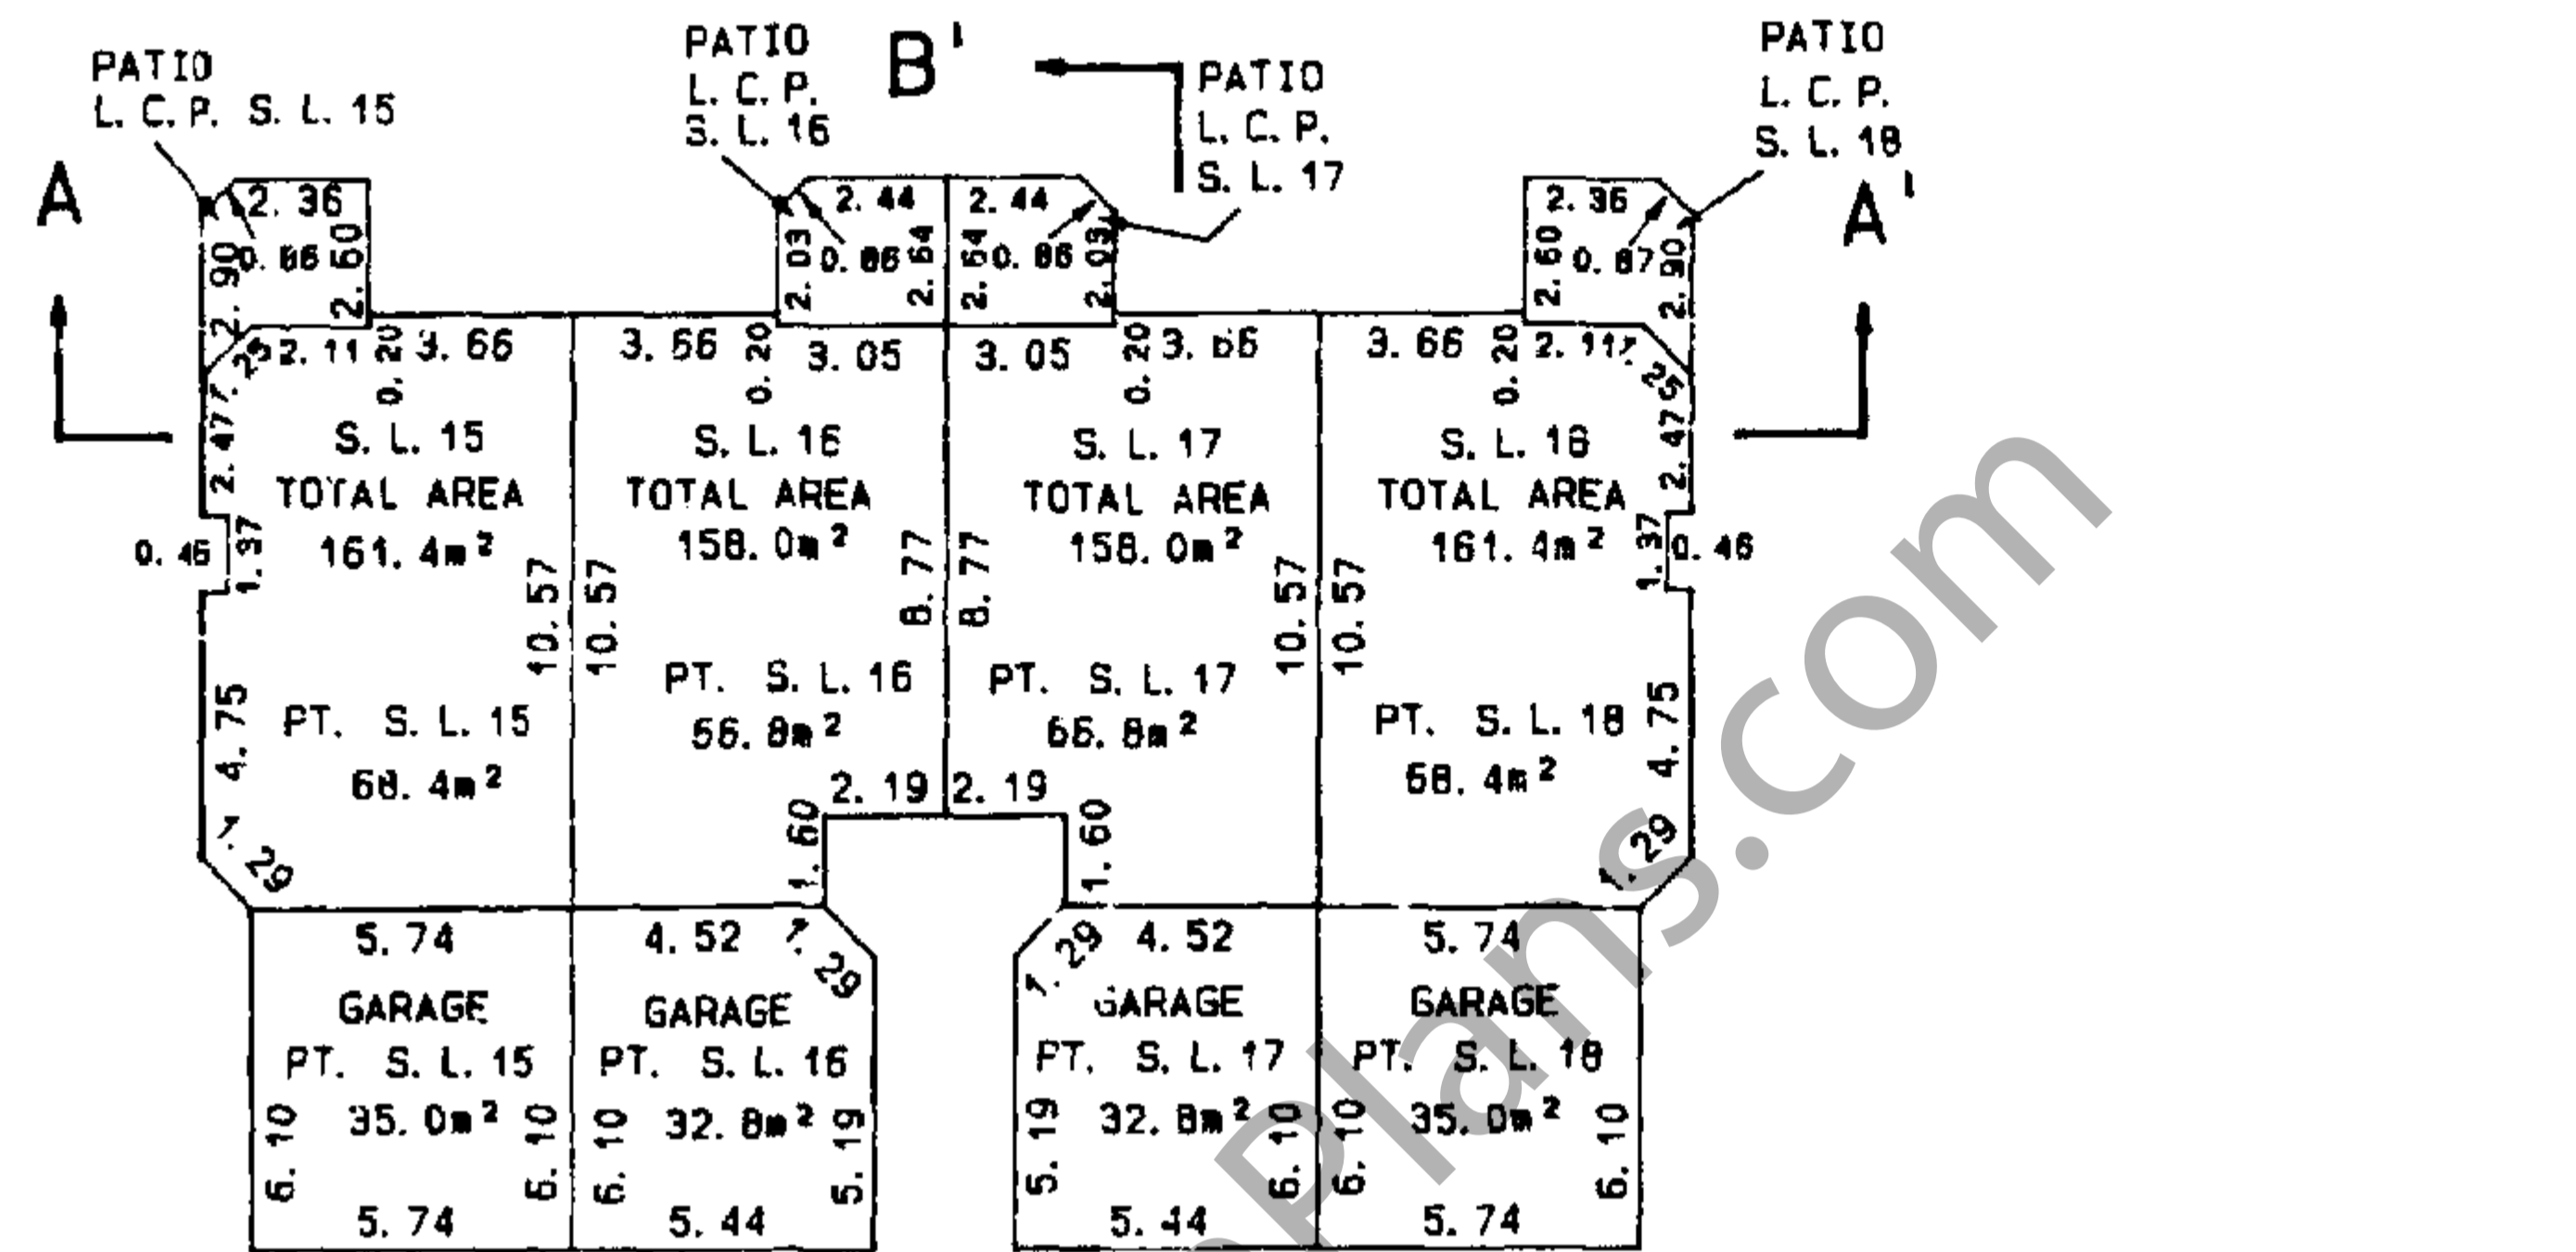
PATIO
L. C. P. S. L. 15

PATIO
L. C. P.
S. L. 16

B'

PATIO
L. C. P.
S. L. 17

PATIO
L. C. P.
S. L. 18

A

A'

2. 36
0. 66
2. 90
2. 60

2. 44
0. 66
2. 03
2. 64

2. 44
0. 66
2. 64
2. 03

2. 36
0. 67
2. 60
2. 90

3. 66
2. 11
0. 20
.25
2. 47

3. 66
0. 20
3. 05

3. 05
0. 20
3. 66

3. 66
0. 20
2. 11
.25
2. 47

S. L. 15
TOTAL AREA
161. 4m$^2$

S. L. 16
TOTAL AREA
158. 0m$^2$

S. L. 17
TOTAL AREA
158. 0m$^2$

S. L. 18
TOTAL AREA
161. 4m$^2$

0. 46
1. 37

1. 37
0. 46

10. 57
10. 57
8. 77
8. 77
10. 57
10. 57

PT. S. L. 15
68. 4m$^2$

PT. S. L. 16
56. 8m$^2$

PT. S. L. 17
56. 8m$^2$

PT. S. L. 18
68. 4m$^2$

4. 75
4. 75

2. 19
2. 19
1. 60
1. 60

1. 29
1. 29
1. 29
1. 29

5. 74
4. 52
4. 52
5. 74

GARAGE
PT. S. L. 15
35. 0m$^2$

GARAGE
PT. S. L. 16
32. 8m$^2$

GARAGE
PT. S. L. 17
32. 8m$^2$

GARAGE
PT. S. L. 18
35. 0m$^2$

6. 10
6. 10
6. 10
5. 19
5. 19
6. 10
6. 10
6. 10

5. 74
5. 44
5. 44
5. 74

Plans.com